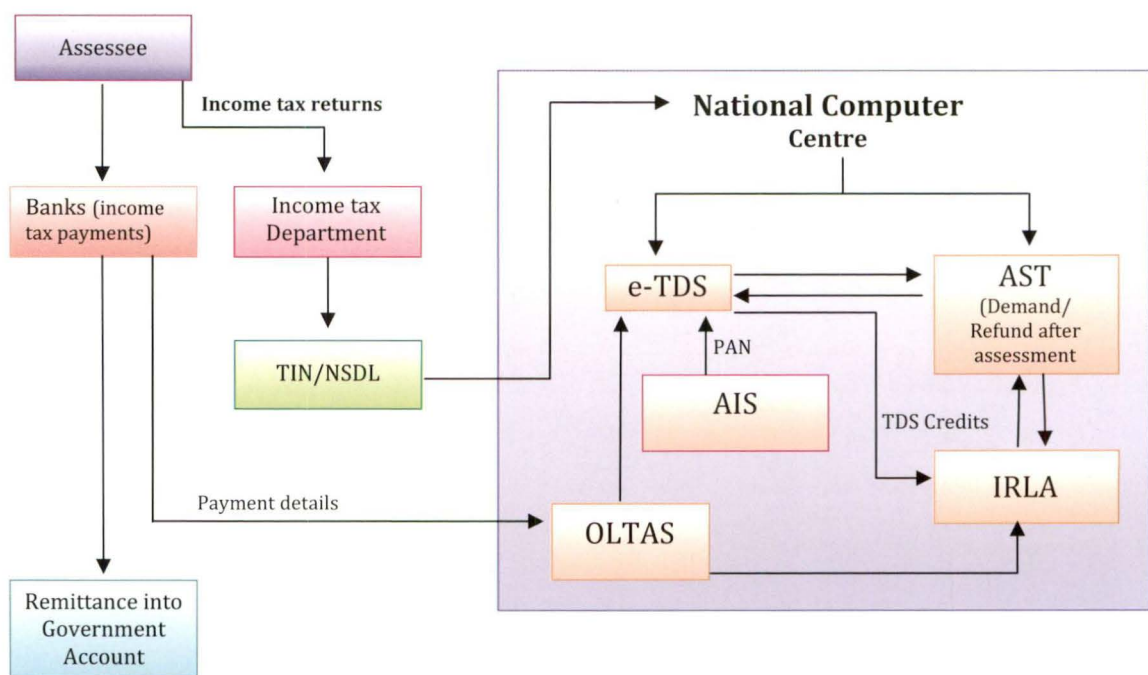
Assessee

Income tax returns

Banks (income tax payments)

Income tax Department

TIN/NSDL

Remittance into Government Account

Payment details

National Computer Centre

e-TDS

AST (Demand/ Refund after assessment

PAN

AIS

TDS Credits

IRLA

OLTAS